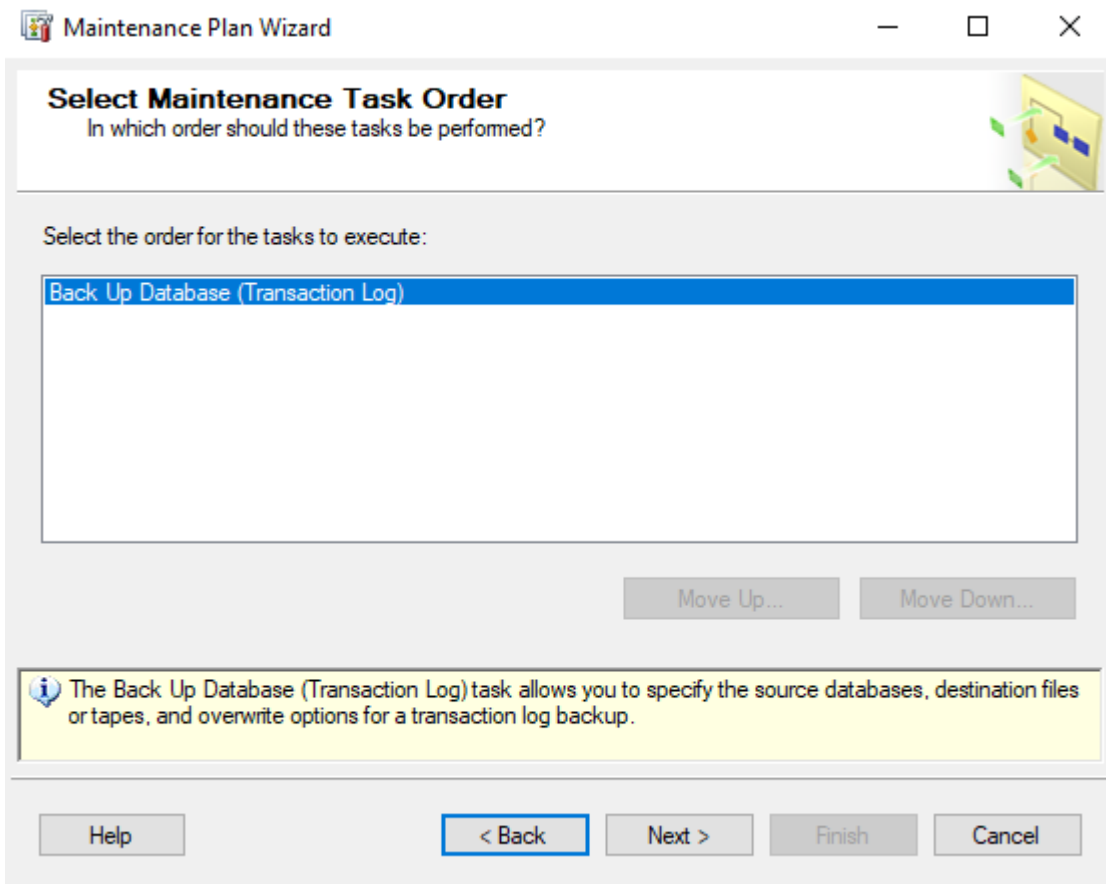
Maintenance Plan Wizard

Select Maintenance Task Order
In which order should these tasks be performed?

Select the order for the tasks to execute:

Back Up Database (Transaction Log)

Move Up...
Move Down...

The Back Up Database (Transaction Log) task allows you to specify the source databases, destination files or tapes, and overwrite options for a transaction log backup.

Help
< Back
Next >
Finish
Cancel